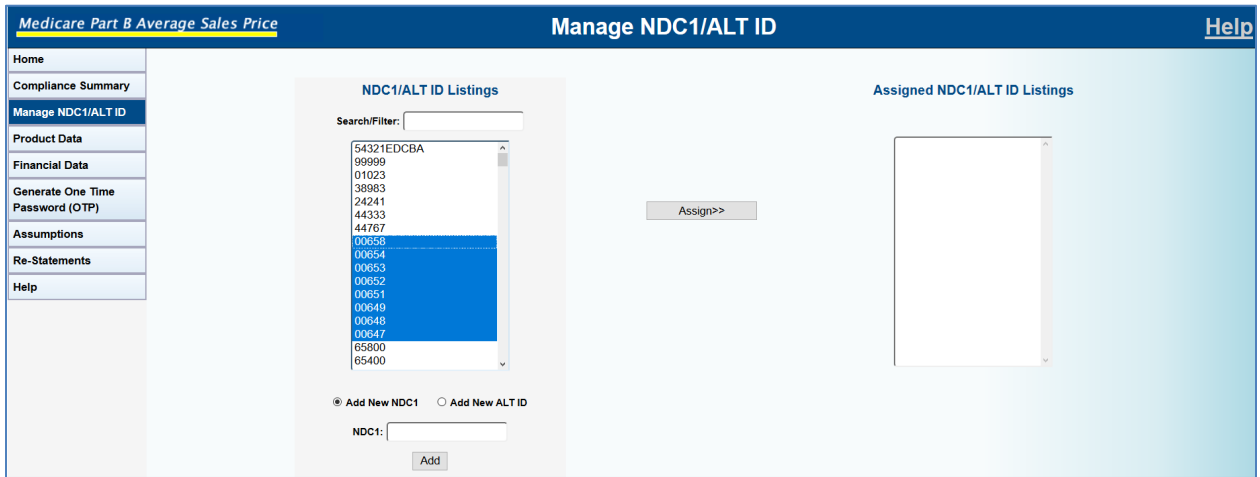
Medicare Part B Average Sales Price

Manage NDC1/ALT ID

Help

Home
Compliance Summary
Manage NDC1/ALT ID
Product Data
Financial Data
Generate One Time Password (OTP)
Assumptions
Re-Statements
Help

NDC1/ALT ID Listings

Search/Filter:

54321EDCBA
99999
01023
38983
24241
44333
44767
00658
00654
00653
00652
00651
00649
00648
00647
65800
65400

Add New NDC1
Add New ALT ID

NDC1:

Add

Assign>>

Assigned NDC1/ALT ID Listings